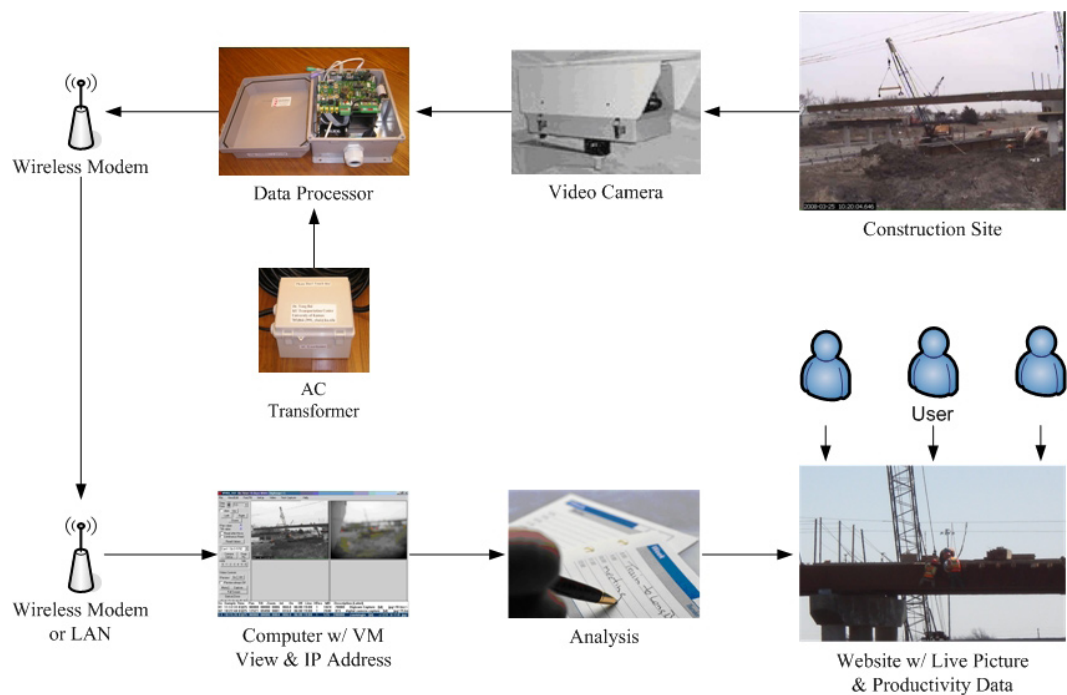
Wireless Modem

Data Processor

Video Camera

2008-03-25 10:20:04.646

Construction Site

AC Transformer

User

Wireless Modem or LAN

Computer w/ VM View & IP Address

Analysis

Website w/ Live Picture & Productivity Data